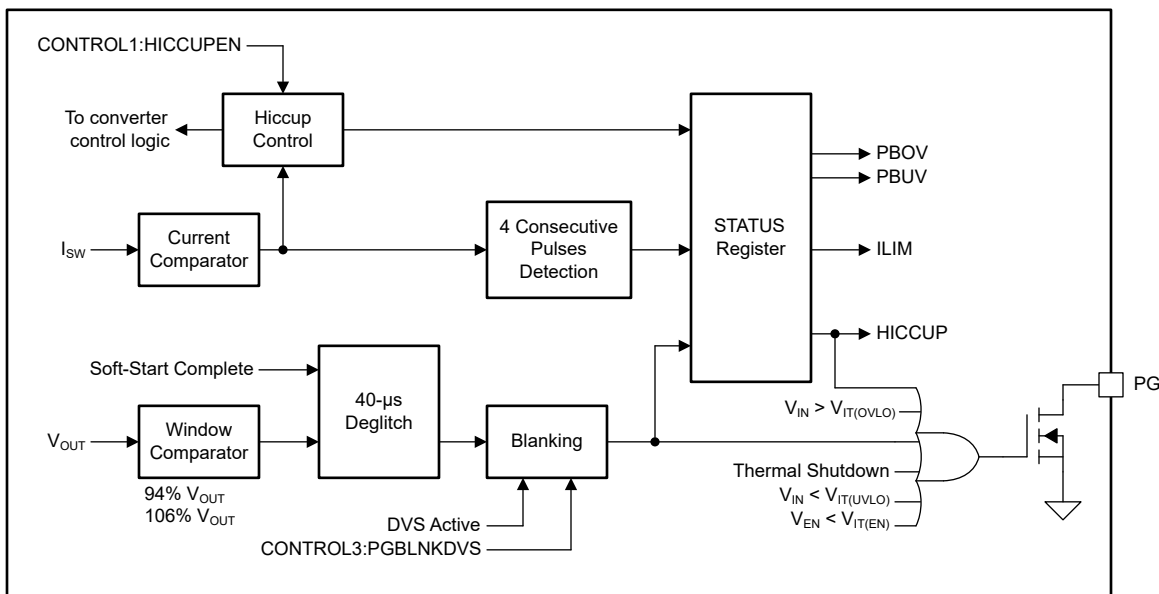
CONTROL1:HICCUPEN

To converter control logic

Hiccup Control

STATUS Register

PBOV
PBUV

$I_{SW}$

Current Comparator

4 Consecutive Pulses Detection

ILIM

HICCUP

Soft-Start Complete

40-µs Deglitch

PG

$V_{IN} > V_{IT(OVLO)}$

$V_{OUT}$

Window Comparator

Blanking

94% $V_{OUT}$
106% $V_{OUT}$

Thermal Shutdown

$V_{IN} < V_{IT(UVLO)}$

$V_{EN} < V_{IT(EN)}$

DVS Active

CONTROL3:PGBLNKDVS